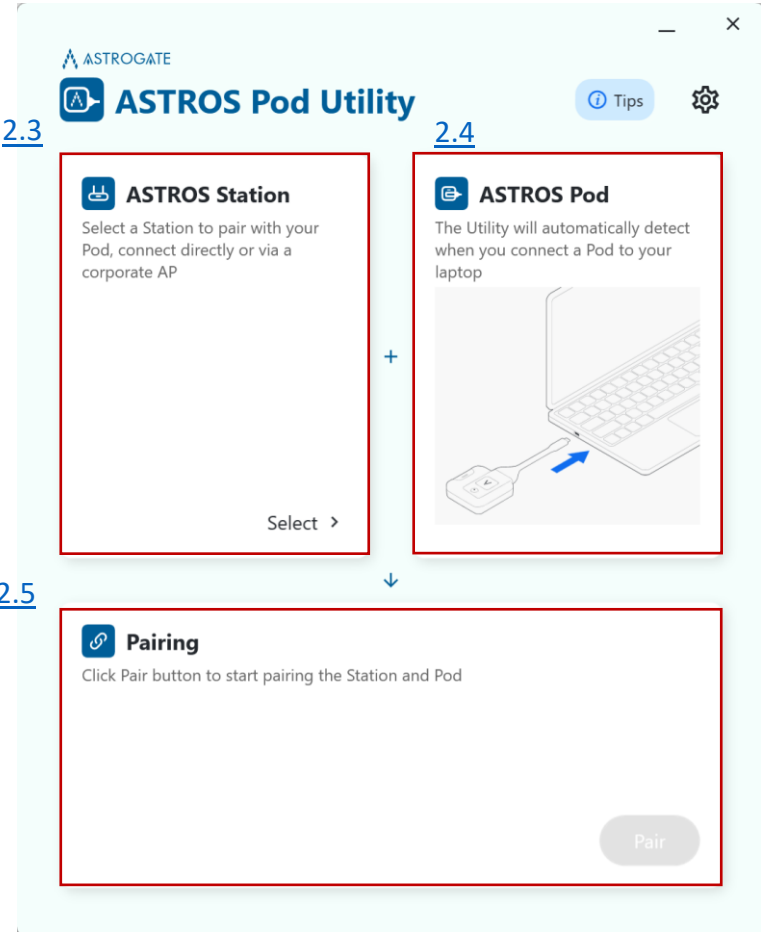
ASTROGATE

ASTROS Pod Utility

Tips

2.3

ASTROS Station

Select a Station to pair with your Pod, connect directly or via a corporate AP

Select >

+

2.4

ASTROS Pod

The Utility will automatically detect when you connect a Pod to your laptop

2.5

Pairing

Click Pair button to start pairing the Station and Pod

Pair